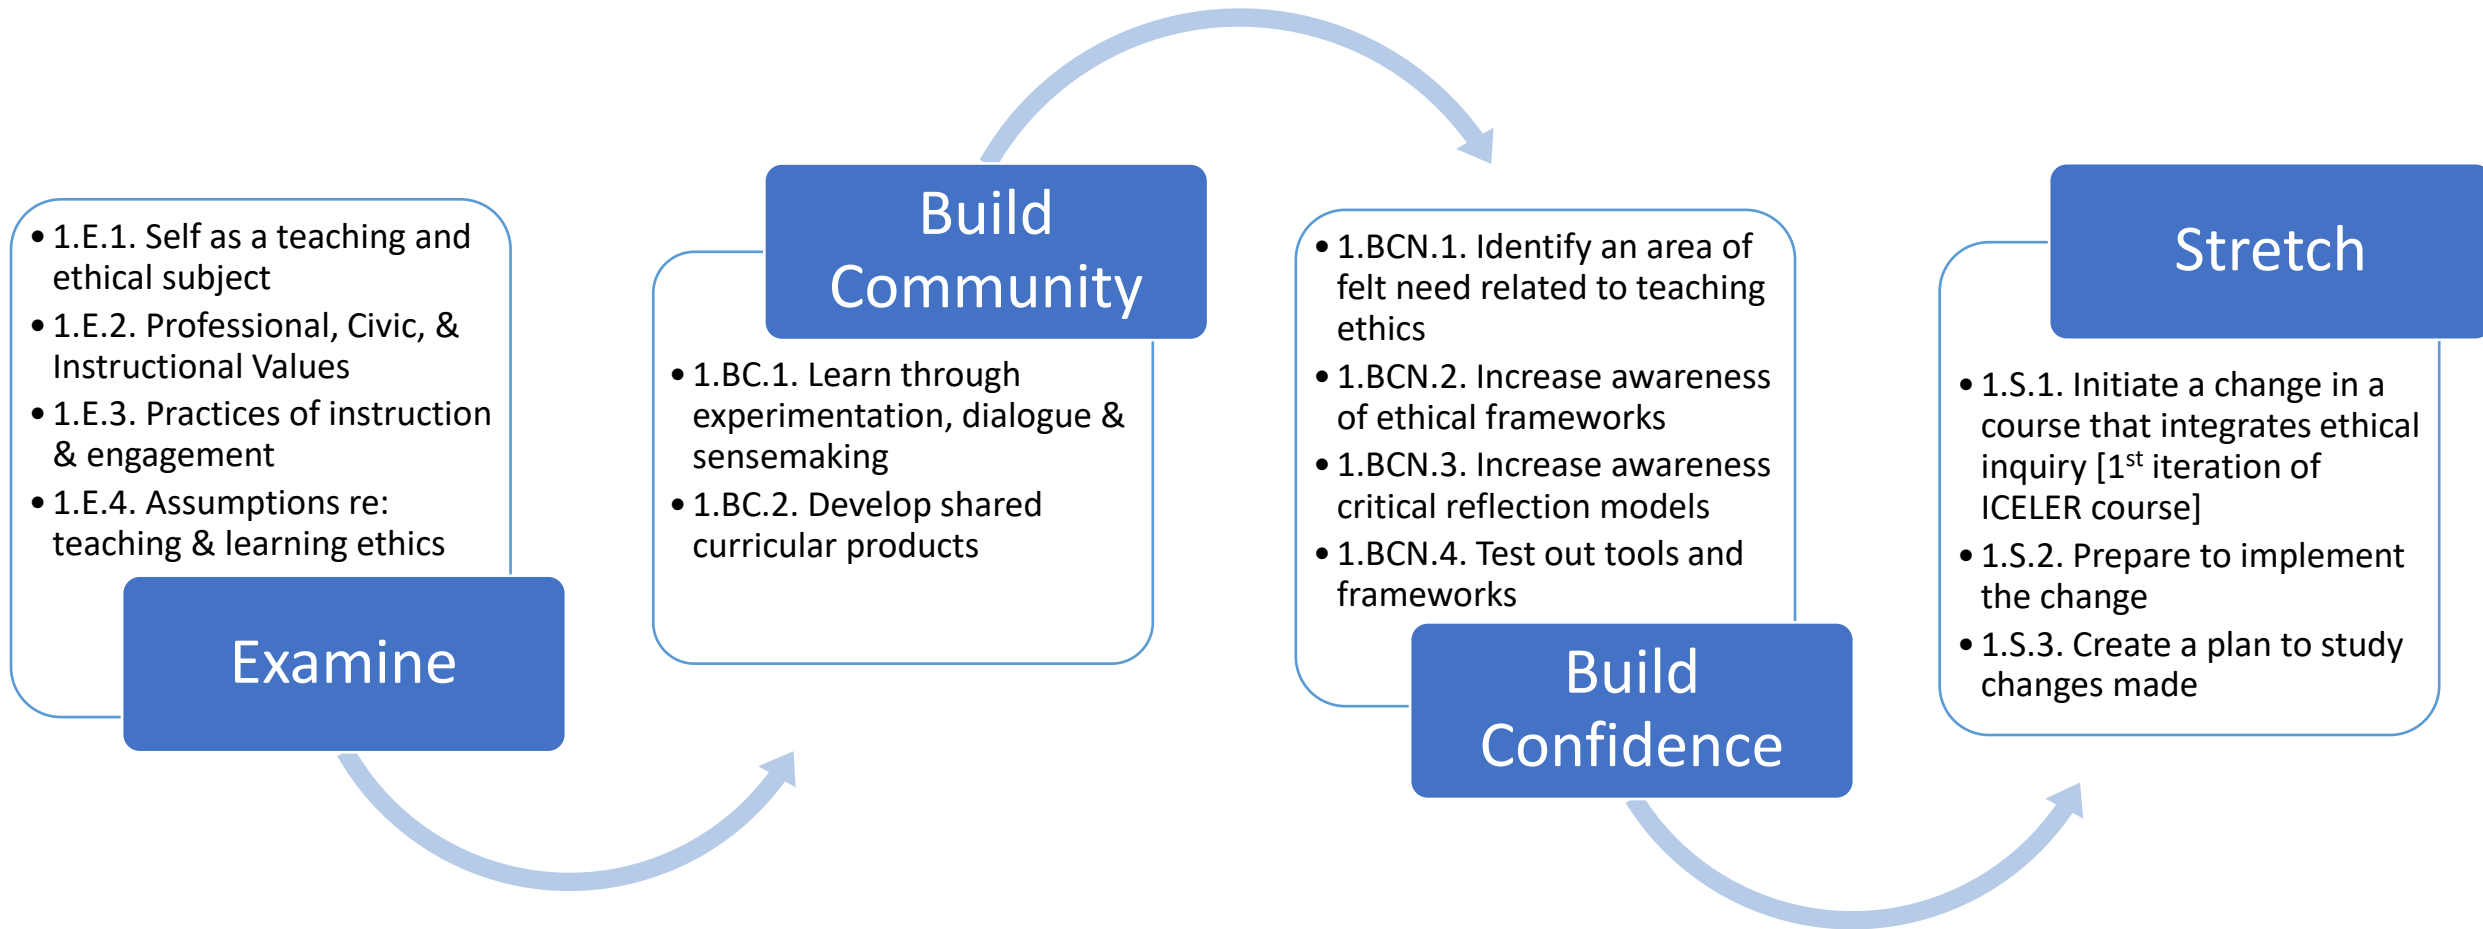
- 1.E.1. Self as a teaching and ethical subject
- 1.E.2. Professional, Civic, & Instructional Values
- 1.E.3. Practices of instruction & engagement
- 1.E.4. Assumptions re: teaching & learning ethics

Examine

Build Community

- 1.BC.1. Learn through experimentation, dialogue & sensemaking
- 1.BC.2. Develop shared curricular products

- 1.BCN.1. Identify an area of felt need related to teaching ethics
- 1.BCN.2. Increase awareness of ethical frameworks
- 1.BCN.3. Increase awareness critical reflection models
- 1.BCN.4. Test out tools and frameworks

Build Confidence

Stretch

- 1.S.1. Initiate a change in a course that integrates ethical inquiry [1$^{st}$ iteration of ICELER course]
- 1.S.2. Prepare to implement the change
- 1.S.3. Create a plan to study changes made